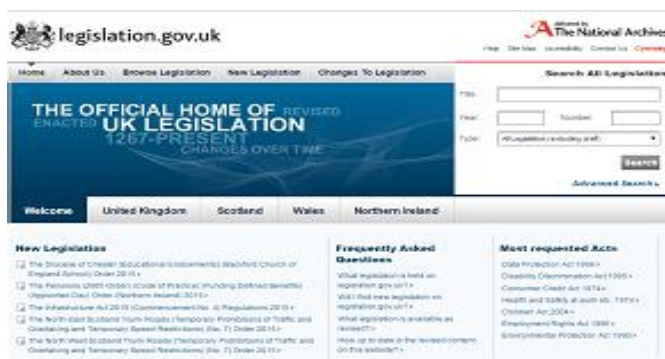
legislation.gov.uk

delivered by The National Archives

Help Site Map Accessibility Contact Us Cymraeg

Home About Us Browse Legislation New Legislation Changes To Legislation

Search All Legislation

Title:

Year: Number:

Type: All legislation (excluding draft)

Search

Advanced Search »

THE OFFICIAL HOME OF REVISED ENACTED UK LEGISLATION 1267-PRESENT CHANGES OVER TIME

Welcome United Kingdom Scotland Wales Northern Ireland

New Legislation

The Diocese of Chester (Educational Endowments) (Stockport Church of England School) Order 2015 »

The Pensions (2005 Order) (Code of Practice) (Funding Defined Benefits) (Appointed Day) Order (Northern Ireland) 2015 »

The Infrastructure Act 2015 (Commencement No. 4) Regulations 2015 »

The North East Scotland Trunk Roads (Temporary Prohibitions of Traffic and Overtaking and Temporary Speed Restrictions) (No. 7) Order 2015 »

The North West Scotland Trunk Roads (Temporary Prohibitions of Traffic and Overtaking and Temporary Speed Restrictions) (No. 7) Order 2015 »

Frequently Asked Questions

What legislation is held on legislation.gov.uk? »

Will I find new legislation on legislation.gov.uk? »

What legislation is available as revised? »

How up to date is the revised content on this website? »

Most requested Acts

Data Protection Act 1998 »

Disability Discrimination Act 1995 »

Consumer Credit Act 1974 »

Health and Safety at Work etc. 1974 »

Children Act 2004 »

Employment Rights Act 1996 »

Environmental Protection Act 1990 »